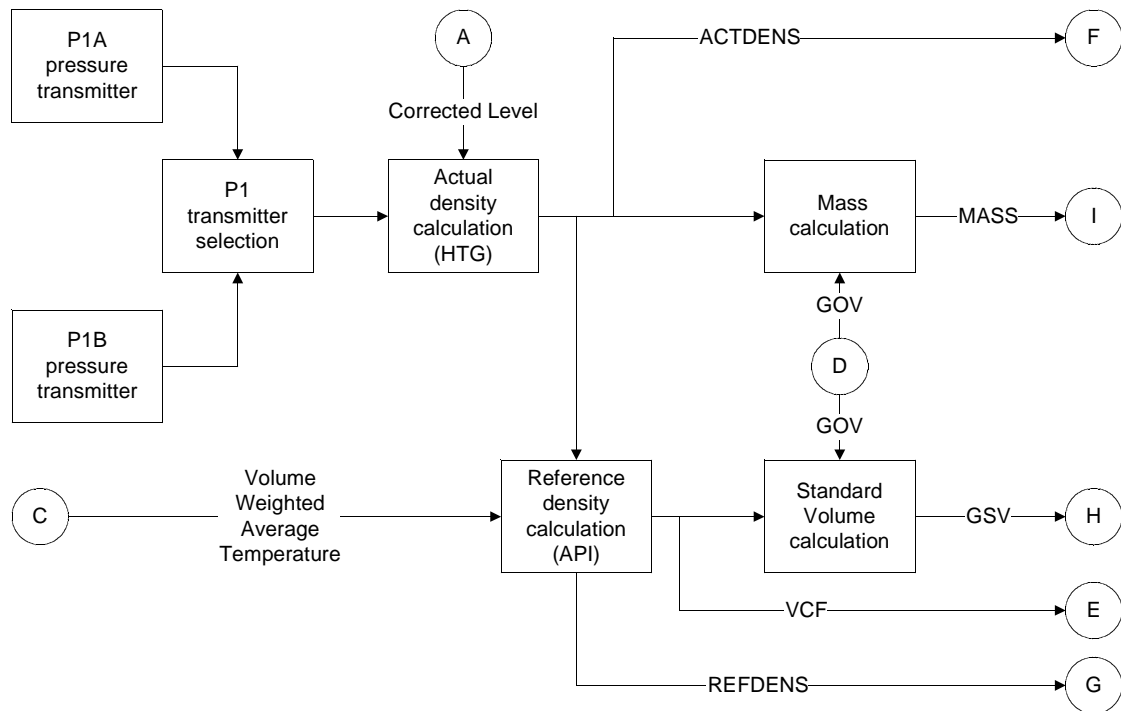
P1A pressure transmitter

A

ACTDENS

F

Corrected Level

P1 transmitter selection

Actual density calculation (HTG)

Mass calculation

MASS

I

GOV

P1B pressure transmitter

D

GOV

C

Volume Weighted Average Temperature

Reference density calculation (API)

Standard Volume calculation

GSV

H

VCF

E

REFDENS

G